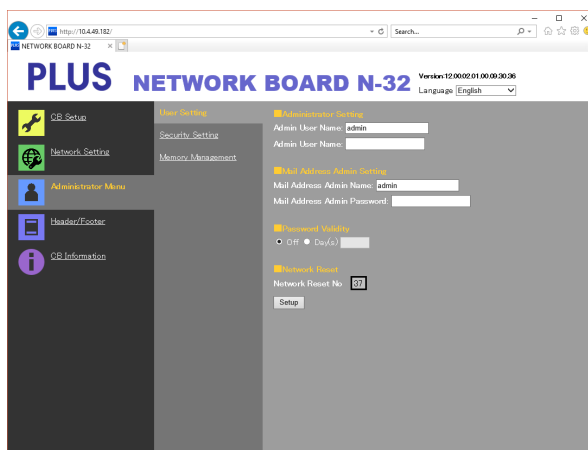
http://10.4.49.182/
Search...
NETWORK BOARD N-32

PLUS NETWORK BOARD N-32
Version:12.00:02.01.00:00:30:36
Language English

CB Setup
Network Setting
Administrator Menu
Header/Footer
CB Information

User Setting
Security Setting
Memory Management

■Administrator Setting
Admin User Name: admin
Admin User Name:

■Mail Address Admin Setting
Mail Address Admin Name: admin
Mail Address Admin Password:

■Password Validity
Off Day(s)

■Network Reset
Network Reset No 37

Setup